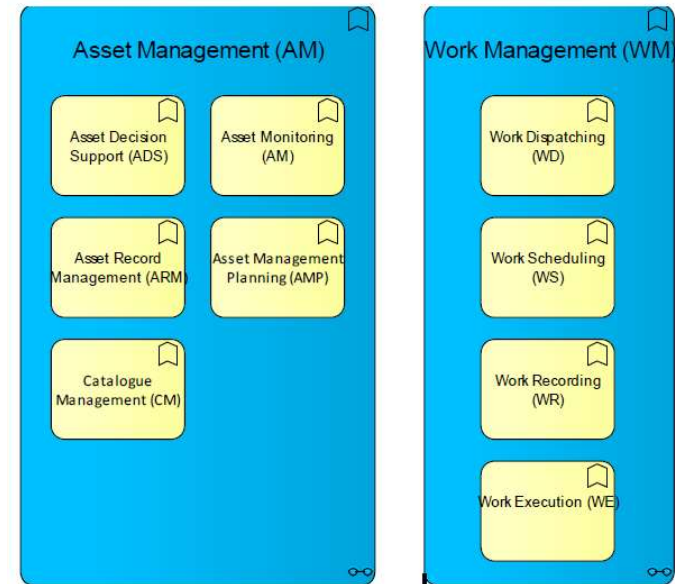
Asset Management (AM)

Asset Decision Support (ADS)

Asset Monitoring (AM)

Asset Record Management (ARM)

Asset Management Planning (AMP)

Catalogue Management (CM)

Work Management (WM)

Work Dispatching (WD)

Work Scheduling (WS)

Work Recording (WR)

Work Execution (WE)